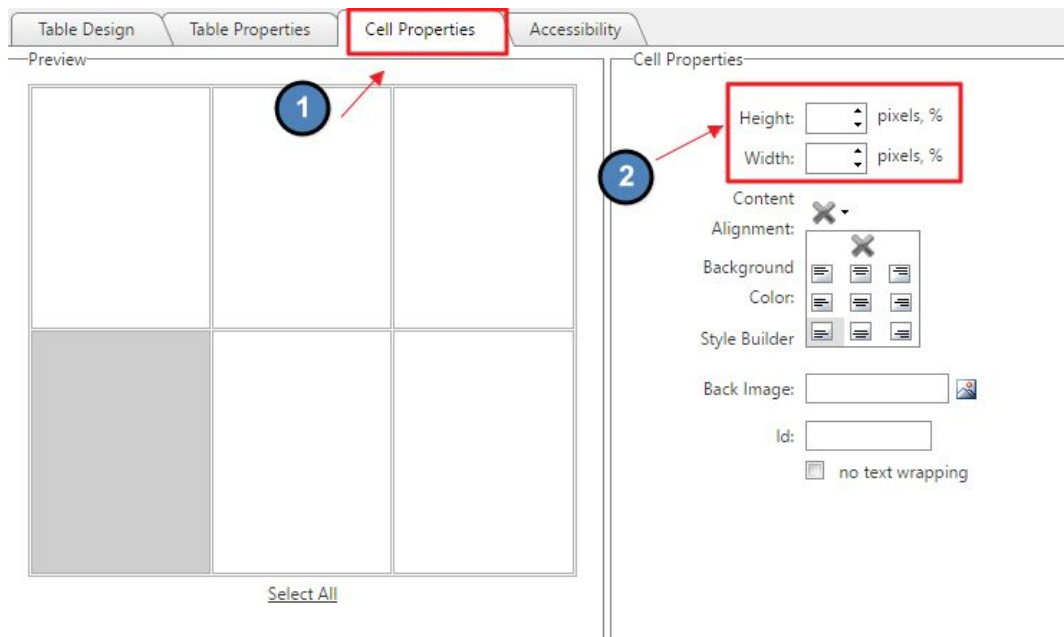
Table Design | Table Properties | Cell Properties | Accessibility

Preview

1

Select All

Cell Properties

2

Height: pixels, %

Width: pixels, %

Content Alignment:

Background Color:

Style Builder

Back Image:

Id:

no text wrapping